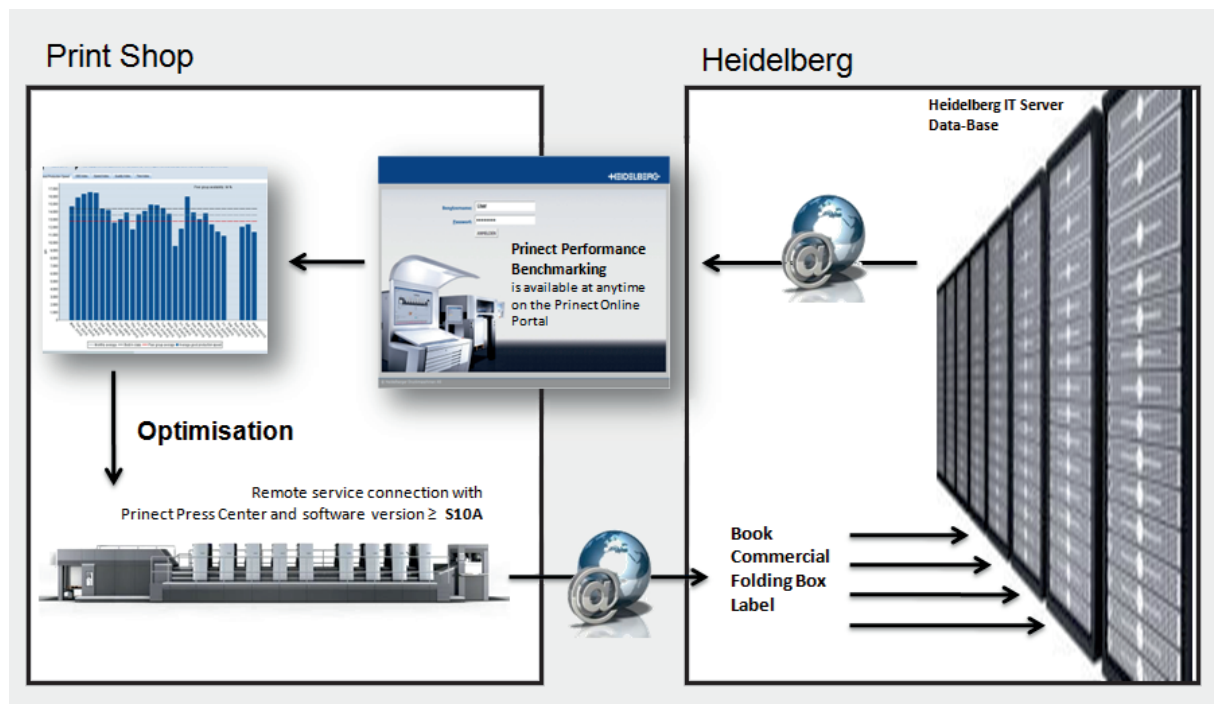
Print Shop

Heidelberg

Heidelberg IT Server
Data-Base

HEIDELBERG

Benutzername
Passwort

Prinect Performance Benchmarking is available at anytime on the Prinect Online Portal

Optimisation

Remote service connection with Prinect Press Center and software version ≥ S10A

Book
Commercial
Folding Box
Label